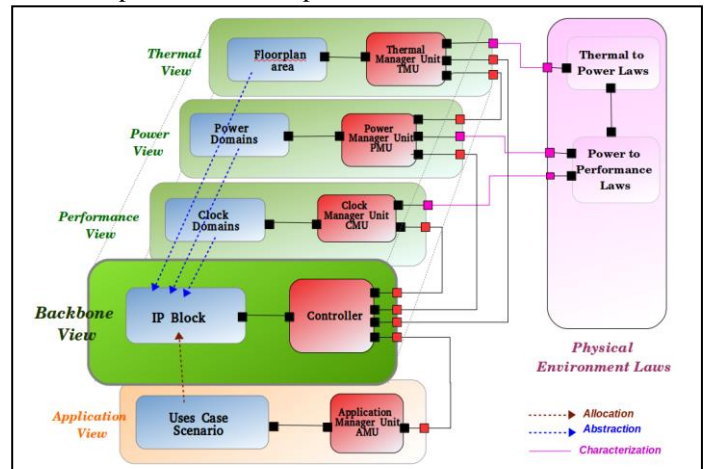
Thermal View

Floorplan area

Thermal Manager Unit TMU

Thermal to Power Laws

Power View

Power Domains

Power Manager Unit PMU

Power to Performance Laws

Performance View

Clock Domains

Clock Manager Unit CMU

Backbone View

IP Block

Controller

Physical Environment Laws

Application View

Uses Case Scenario

Application Manager Unit AMU

Allocation

Abstraction

Characterization